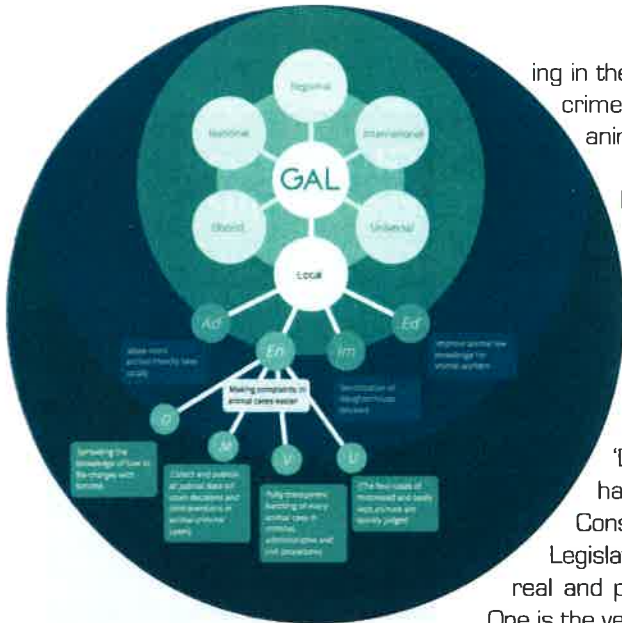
Regional

National

International

GAL

Glocal

Universal

Local

Ad

En

Im

Ed

Make more animal-friendly laws locally

Improve animal law knowledge for animal workers

Sensitisation of slaughterhouse workers

Making complaints in animal cases easier

O

Me

Vi

Li

Spreading the knowledge of law to the changes with forums

Collect and publish all judicial data on court decisions and contraventions in animal criminal cases

Fully transparent handling of every animal case in criminal, administrative and civil procedures

The few cases of mistreated and badly kept animals are quickly judged

ing in the
crime
anin

'
ha
Cons
Legisla
real and p
One is the ve